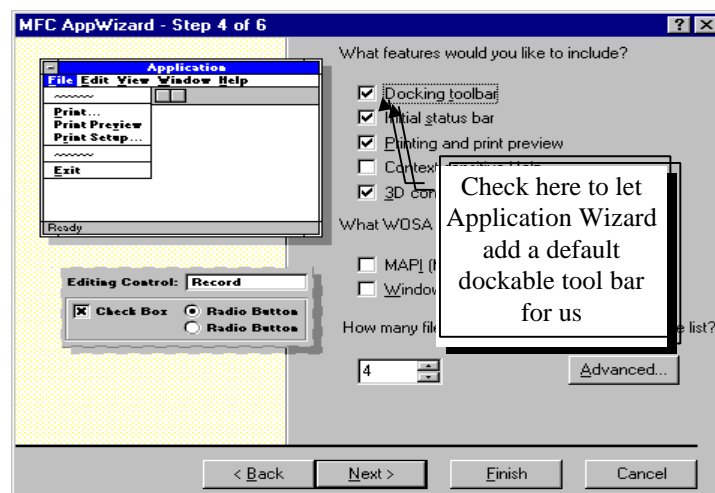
MFC AppWizard - Step 4 of 6

?

X

Application

File Edit View Window Help

Print...

Print Preview

Print Setup...

Exit

Ready

Editing Control: Record

Check Box

Radio Button

Radio Button

What features would you like to include?

Docking toolbar

Initial status bar

Printing and print preview

Context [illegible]

3D con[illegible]

What WOSA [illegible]

MAPI (N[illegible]

Window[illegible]

How many file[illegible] list?

4

Advanced...

Check here to let Application Wizard add a default dockable tool bar for us

< Back

Next >

Finish

Cancel